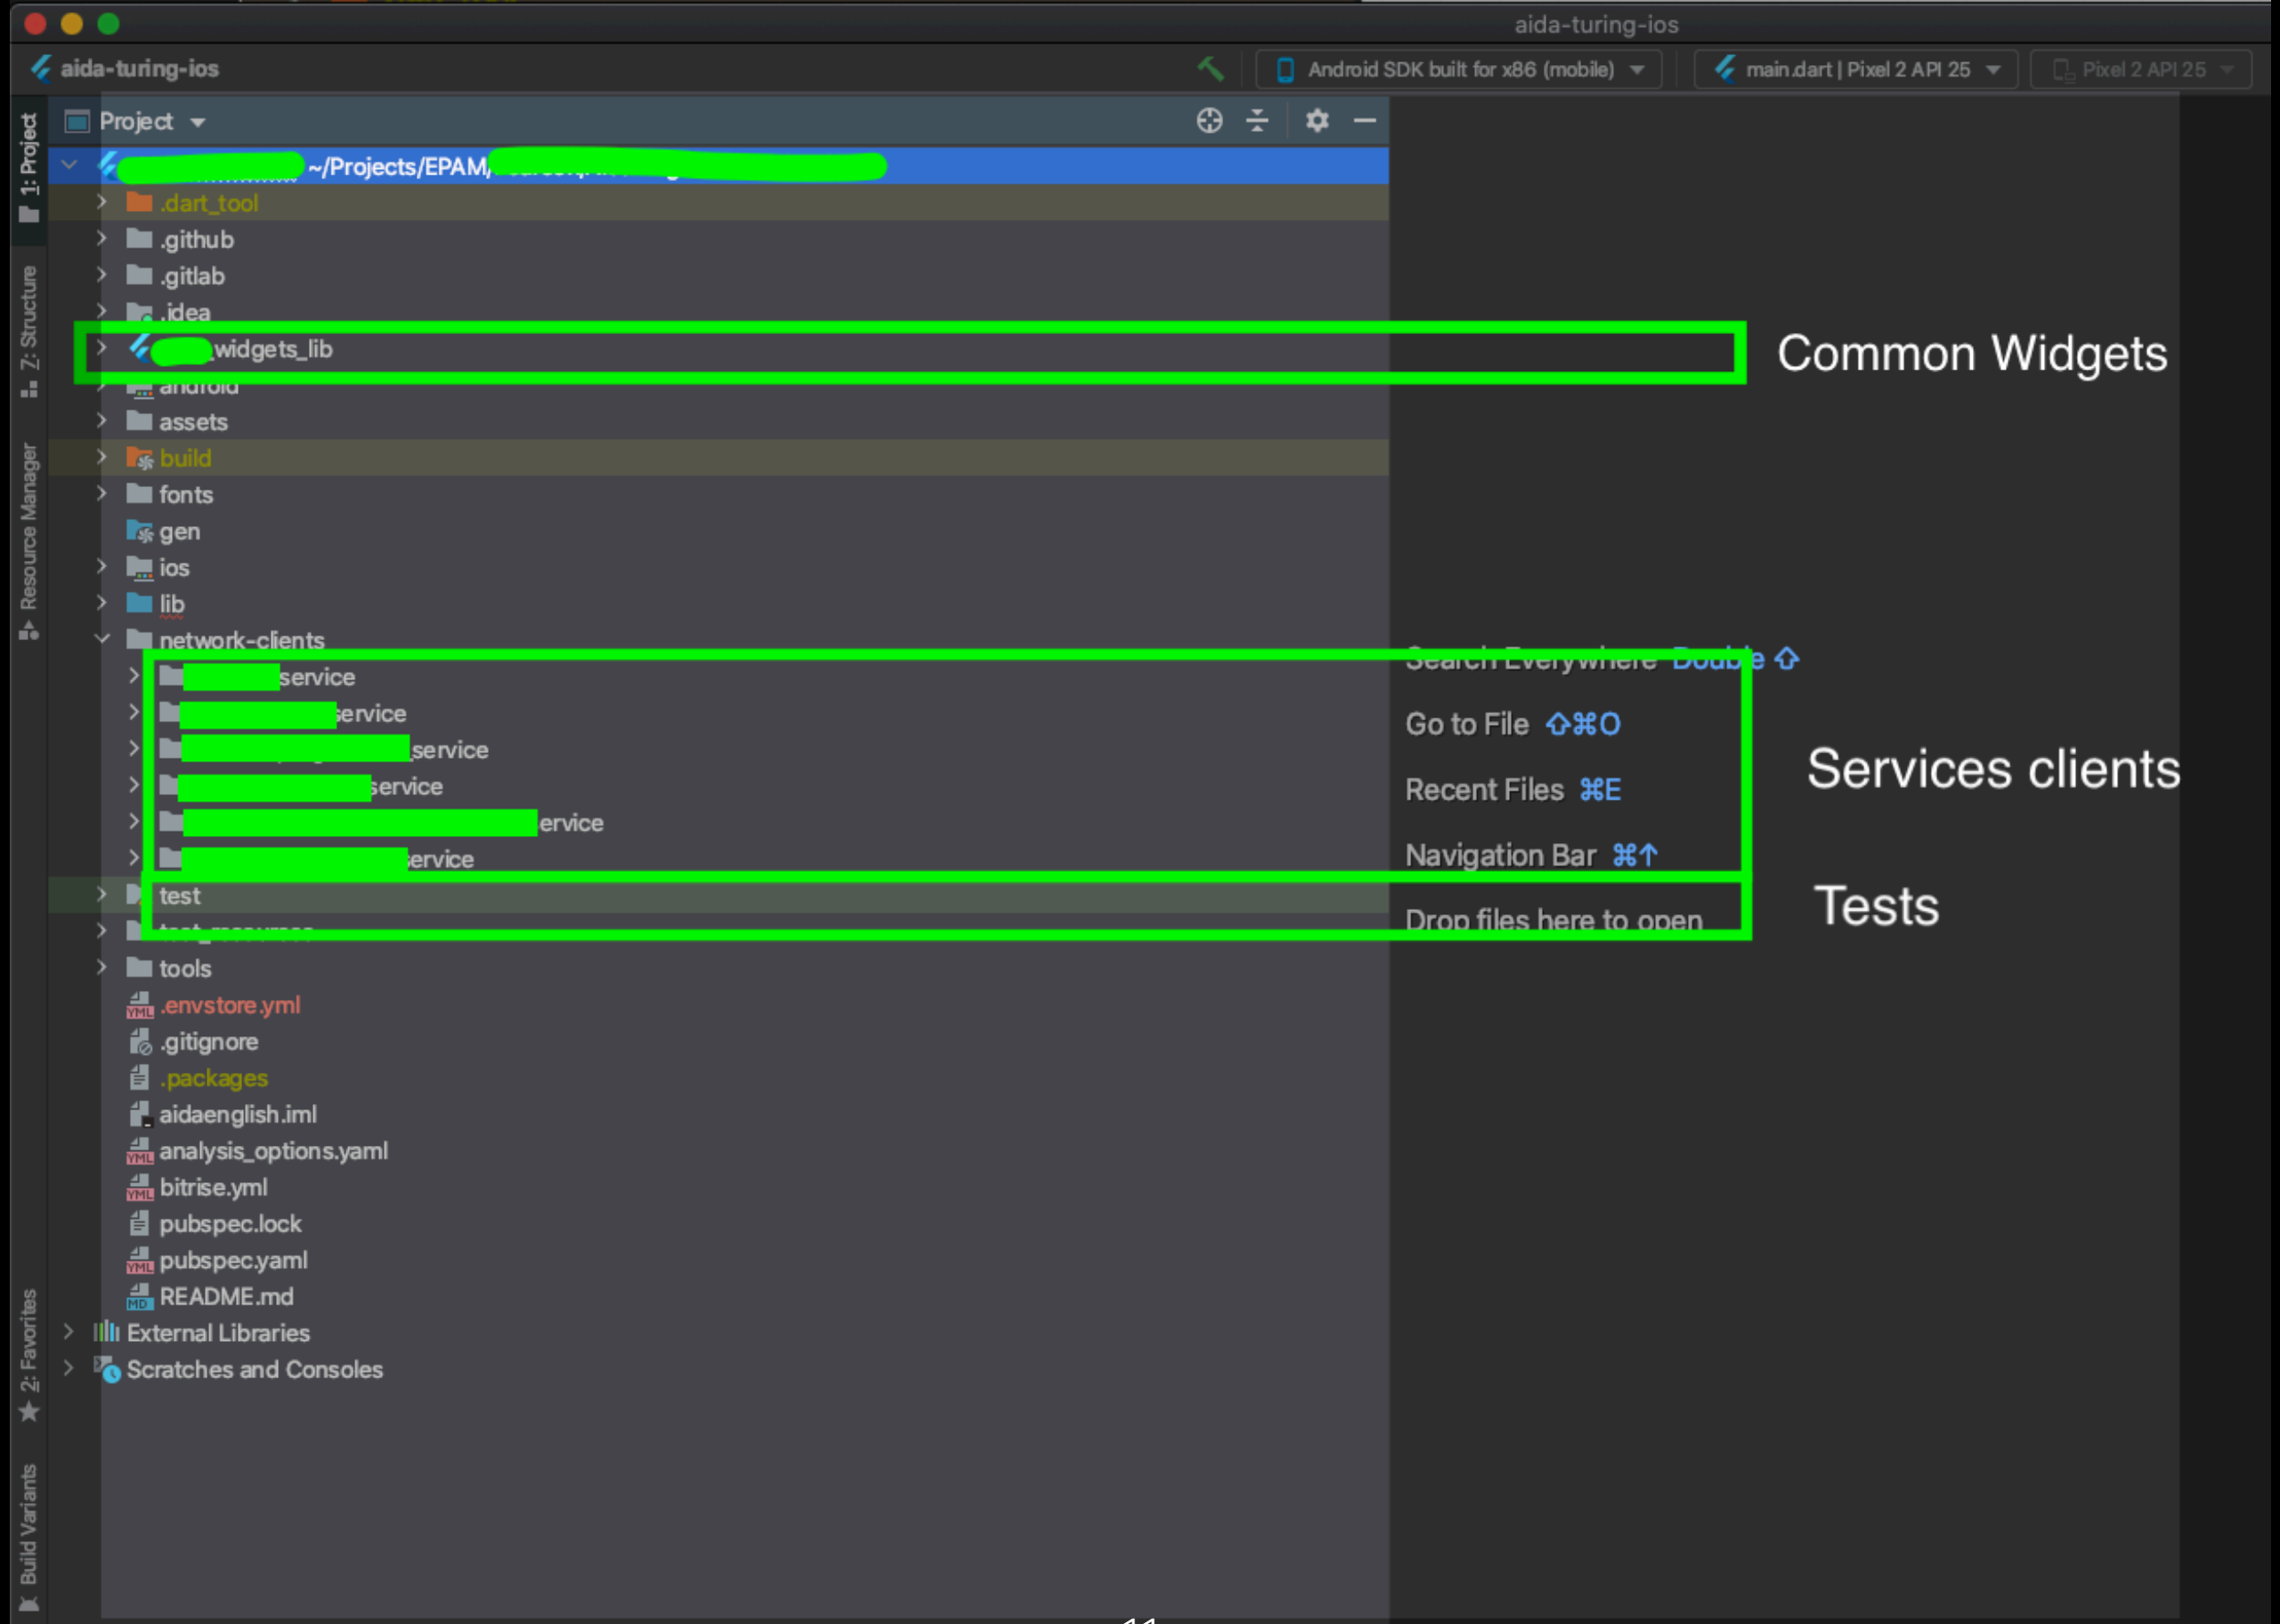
aida-turing-ios

aida-turing-ios

Android SDK built for x86 (mobile)

main.dart | Pixel 2 API 25

Pixel 2 API 25

1: Project

7: Structure

Resource Manager

2: Favorites

Build Variants

Project

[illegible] ~/Projects/EPAM/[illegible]

.dart_tool

.github

.gitlab

.idea

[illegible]widgets_lib

android

assets

build

fonts

gen

ios

lib

network-clients

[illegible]service

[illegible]service

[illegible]service

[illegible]service

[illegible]ervice

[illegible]service

test

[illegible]

tools

.envstore.yml

.gitignore

.packages

aidaenglish.iml

analysis_options.yaml

bitrise.yml

pubspec.lock

pubspec.yaml

README.md

External Libraries

Scratches and Consoles

Common Widgets

Search Everywhere Double ⇧

Go to File ⇧⌘O

Recent Files ⌘E

Navigation Bar ⌘↑

Drop files here to open

Services clients

Tests